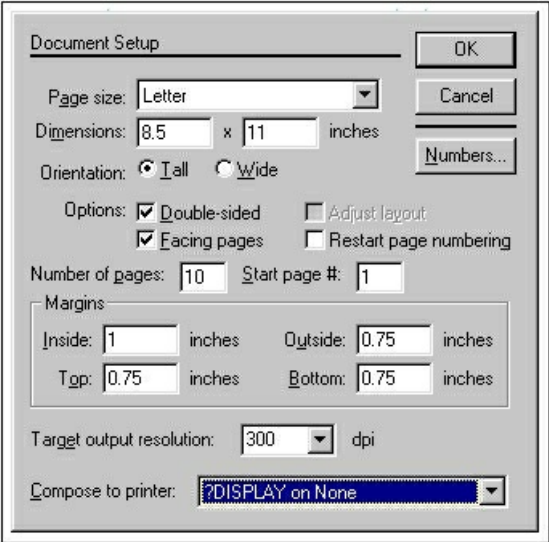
Document Setup

OK

Cancel

Numbers...

Page size: Letter

Dimensions: 8.5 x 11 inches

Orientation: Tall Wide

Options: Double-sided Adjust layout

Facing pages Restart page numbering

Number of pages: 10 Start page #: 1

Margins

Inside: 1 inches Outside: 0.75 inches

Top: 0.75 inches Bottom: 0.75 inches

Target output resolution: 300 dpi

Compose to printer: ?DISPLAY on None